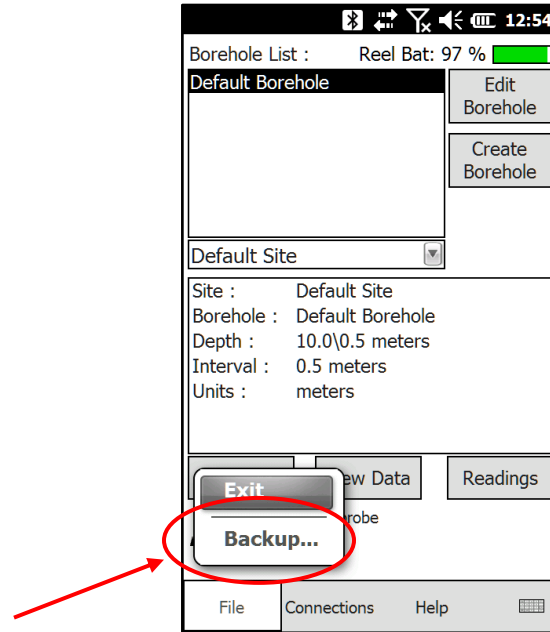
12:54

Borehole List : Reel Bat: 97 %

Default Borehole

Edit Borehole

Create Borehole

Default Site

Site : Default Site
Borehole : Default Borehole
Depth : 10.0\0.5 meters
Interval : 0.5 meters
Units : meters

Exit

Backup...

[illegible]ew Data

Readings

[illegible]robe

File Connections Help